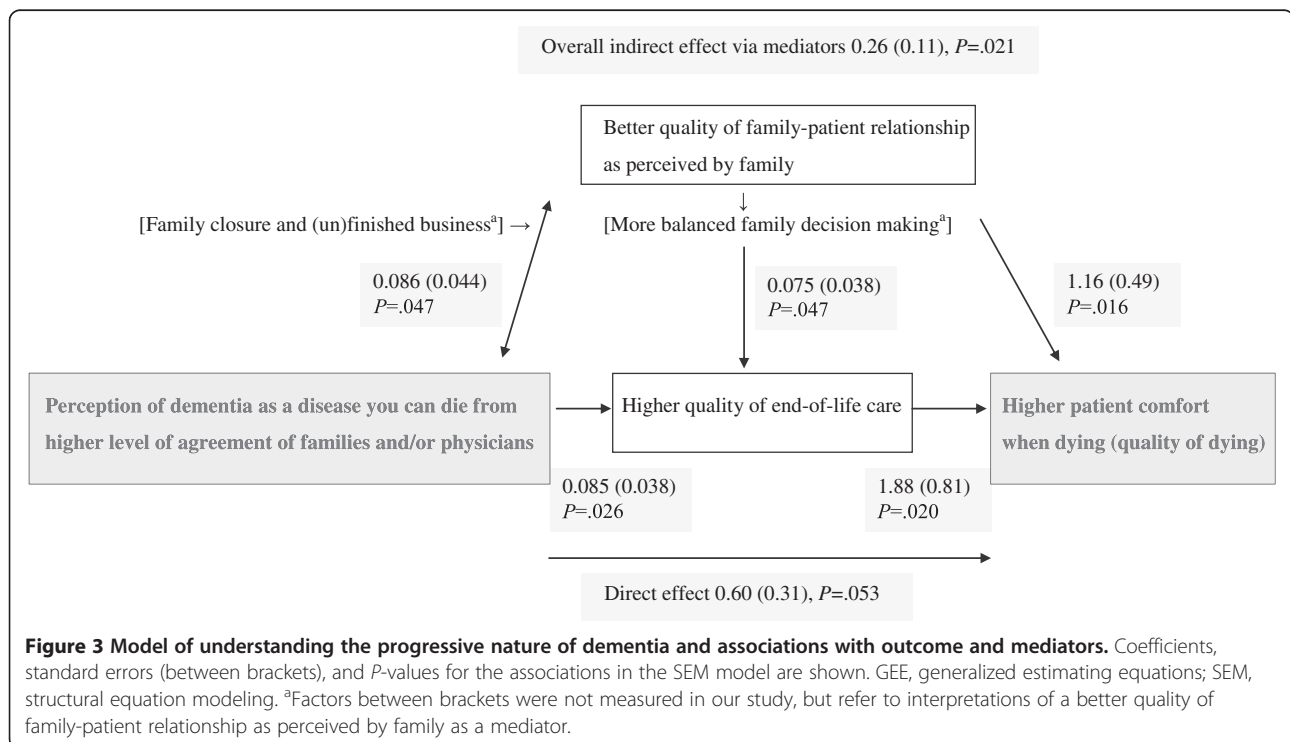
Overall indirect effect via mediators 0.26 (0.11), $P$=.021

Better quality of family-patient relationship as perceived by family

↓

[Family closure and (un)finished business$^{a}$] →

[More balanced family decision making$^{a}$]

0.086 (0.044)
$P$=.047

0.075 (0.038)
$P$=.047

1.16 (0.49)
$P$=.016

Perception of dementia as a disease you can die from higher level of agreement of families and/or physicians

Higher quality of end-of-life care

Higher patient comfort when dying (quality of dying)

0.085 (0.038)
$P$=.026

1.88 (0.81)
$P$=.020

Direct effect 0.60 (0.31), $P$=.053

**Figure 3 Model of understanding the progressive nature of dementia and associations with outcome and mediators.** Coefficients, standard errors (between brackets), and $P$-values for the associations in the SEM model are shown. GEE, generalized estimating equations; SEM, structural equation modeling. $^{a}$Factors between brackets were not measured in our study, but refer to interpretations of a better quality of family-patient relationship as perceived by family as a mediator.